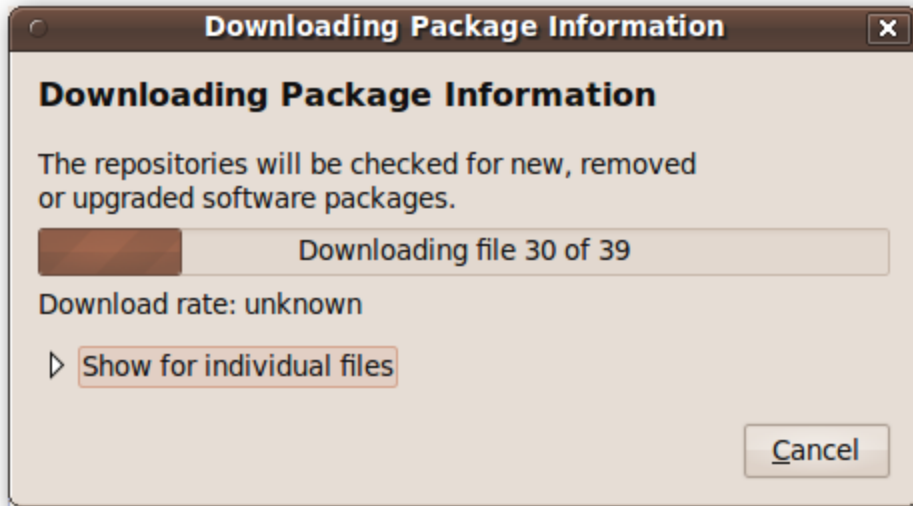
Downloading Package Information

Downloading Package Information

The repositories will be checked for new, removed or upgraded software packages.

Downloading file 30 of 39

Download rate: unknown

Show for individual files

Cancel